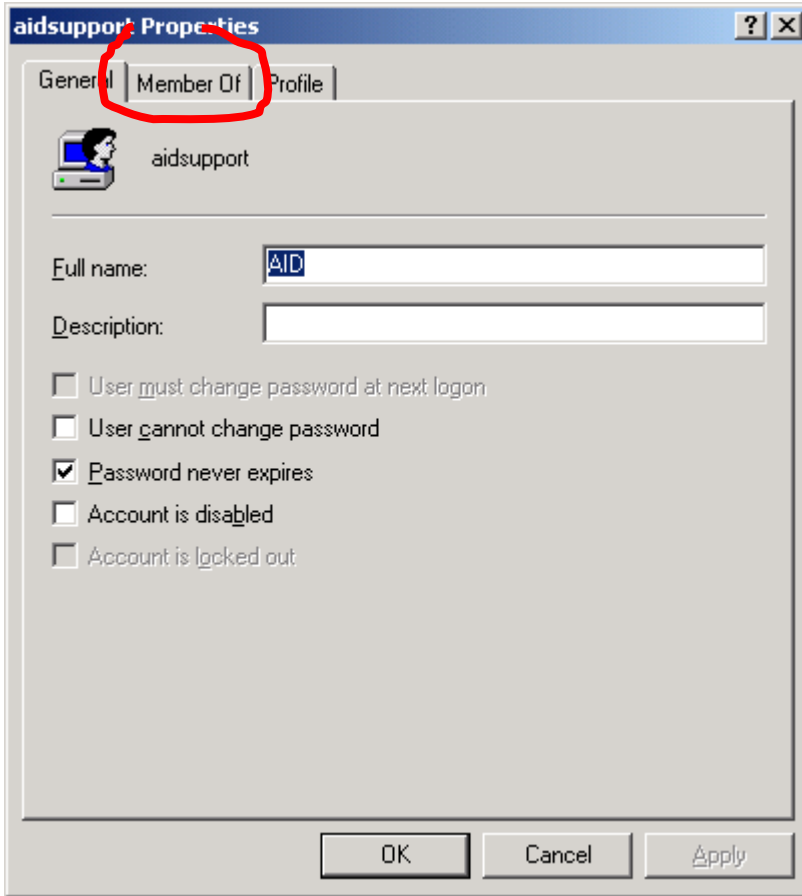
aidsupport Properties

? X

General | Member Of | Profile

aidsupport

Full name: AID

Description:

User must change password at next logon

User cannot change password

Password never expires

Account is disabled

Account is locked out

OK | Cancel | Apply